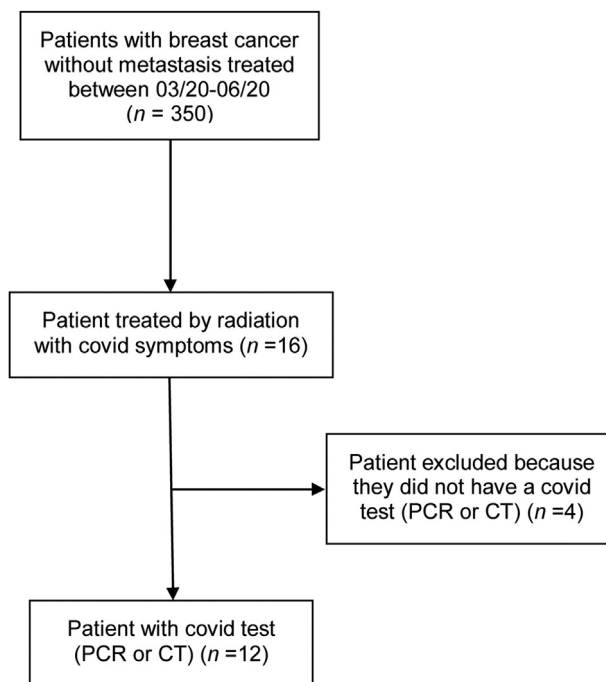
Patients with breast cancer without metastasis treated between 03/20-06/20 ($n$ = 350)

Patient treated by radiation with covid symptoms ($n$ =16)

Patient excluded because they did not have a covid test (PCR or CT) ($n$ =4)

Patient with covid test (PCR or CT) ($n$ =12)